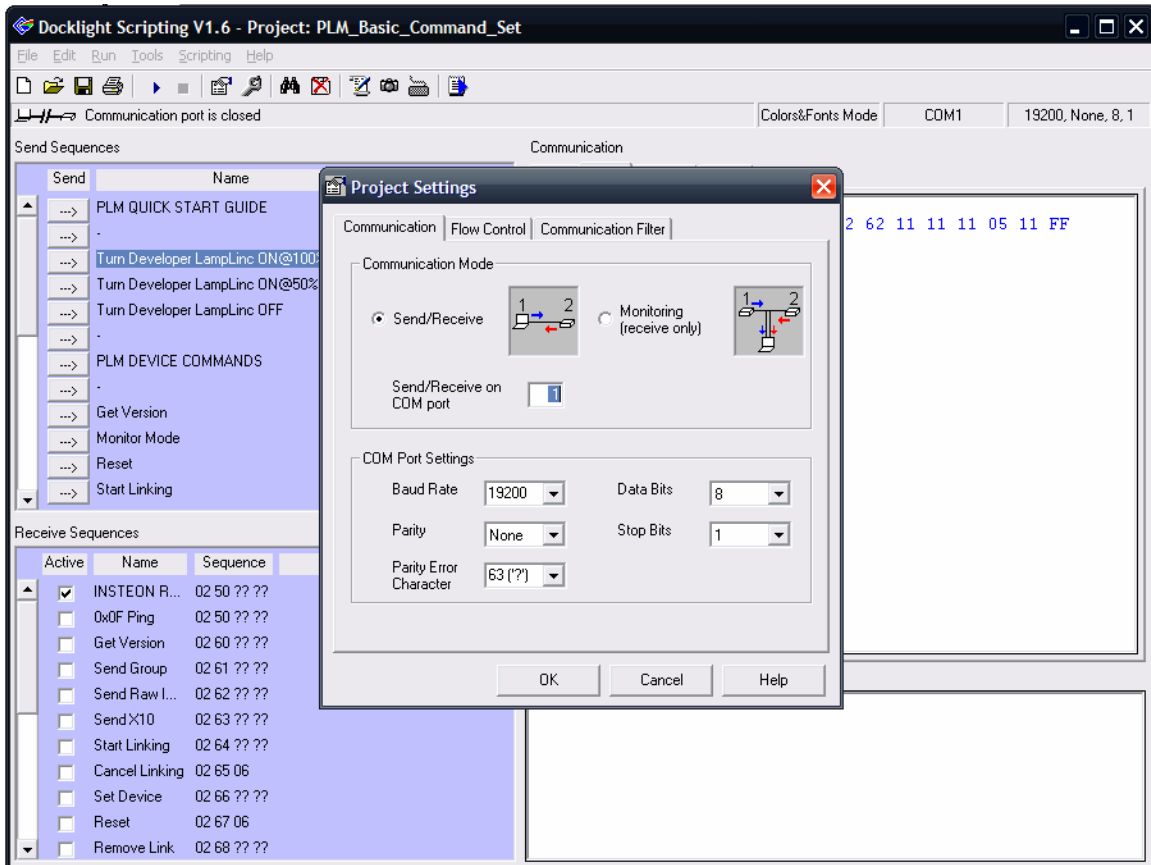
Docklight Scripting V1.6 - Project: PLM_Basic_Command_Set

File Edit Run Tools Scripting Help

Communication port is closed

Colors&Fonts Mode | COM1 | 19200, None, 8, 1

Send Sequences

| Send | Name |
|---|---|
| ---> | PLM QUICK START GUIDE |
| ---> | - |
| ---> | Turn Developer LampLinc ON@100 |
| ---> | Turn Developer LampLinc ON@50% |
| ---> | Turn Developer LampLinc OFF |
| ---> | - |
| ---> | PLM DEVICE COMMANDS |
| ---> | - |
| ---> | Get Version |
| ---> | Monitor Mode |
| ---> | Reset |
| ---> | Start Linking |

Receive Sequences

| Active | Name | Sequence |
|---|---|---|
| ✔ | INSTEON R... | 02 50 ?? ?? |
| | 0x0F Ping | 02 50 ?? ?? |
| | Get Version | 02 60 ?? ?? |
| | Send Group | 02 61 ?? ?? |
| | Send Raw I... | 02 62 ?? ?? |
| | Send X10 | 02 63 ?? ?? |
| | Start Linking | 02 64 ?? ?? |
| | Cancel Linking | 02 65 06 |
| | Set Device | 02 66 ?? ?? |
| | Reset | 02 67 06 |
| | Remove Link | 02 68 ?? ?? |

Communication

2 62 11 11 11 05 11 FF

Project Settings

Communication | Flow Control | Communication Filter

Communication Mode

Send/Receive 1 2

Monitoring (receive only) 1 2

Send/Receive on COM port 1

COM Port Settings

Baud Rate 19200
Data Bits 8
Parity None
Stop Bits 1
Parity Error Character 63 ('?')

OK | Cancel | Help